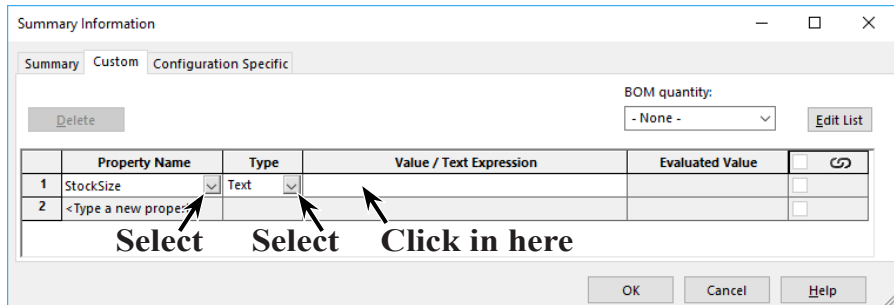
Summary Information

Summary | Custom | Configuration Specific

BOM quantity:

Delete

- None -

Edit List

| | Property Name | Type | Value / Text Expression | Evaluated Value | | |
|---|---|---|---|---|---|---|
| 1 | StockSize | Text | | | | |
| 2 | <Type a new prope | | | | | |

Select Select Click in here

OK Cancel Help